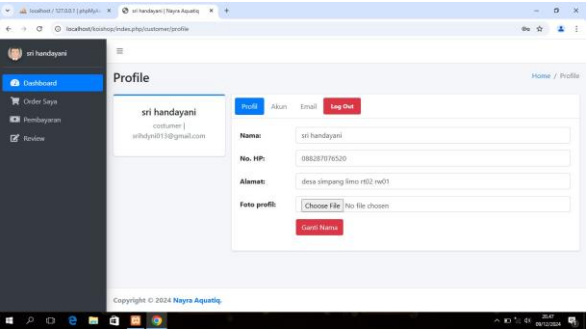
localhost / 127.0.0.1 | phpMyA ×
sri handayani | Nayra Aquatiq ×
+

localhost/koshop/index.php/customer/profile

sri handayani

Dashboard
Order Saya
Pembayaran
Review

≡

Profile

Home / Profile

sri handayani
costumer | srihdyni013@gmail.com

Profil
Akun
Email
Log Out

Nama: sri handayani

No. HP: 088287076520

Alamat: desa simpang limo rt02 rw01

Foto profil: Choose File No file chosen

Ganti Nama

Copyright © 2024 Nayra Aquatiq.

20:47
09/12/2024